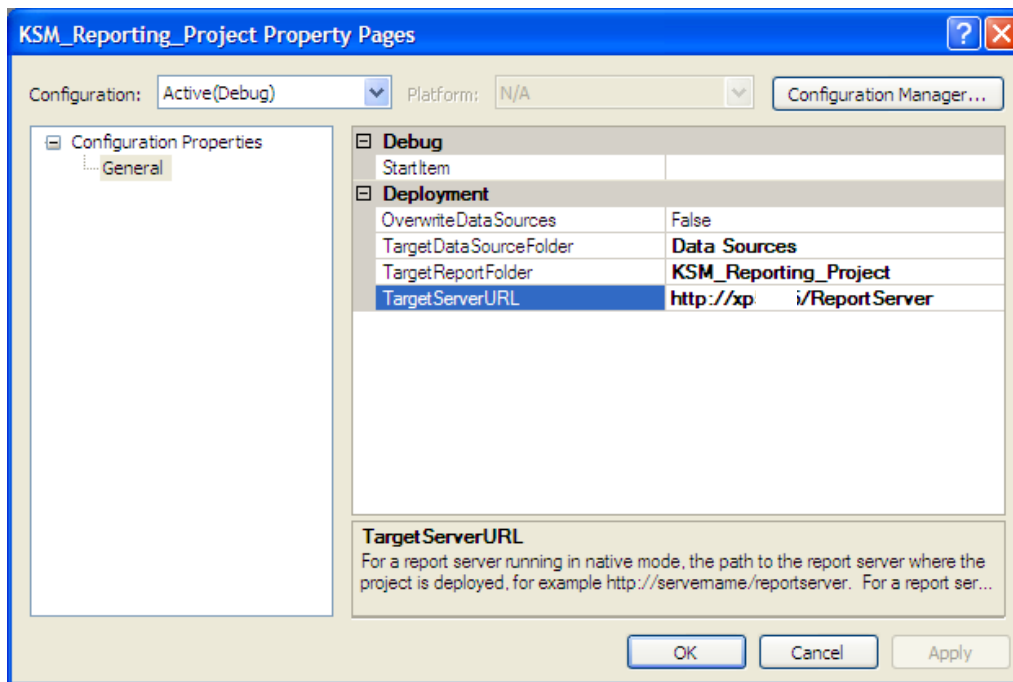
KSM_Reporting_Project Property Pages

Configuration: Active(Debug)

Platform: N/A

Configuration Manager...

Configuration Properties

General

| Debug | |
|---|---|
| StartItem | |
| Deployment | |
| OverwriteDataSources | False |
| TargetDataSourceFolder | Data Sources |
| TargetReportFolder | KSM_Reporting_Project |
| TargetServerURL | http://xp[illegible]/ReportServer |

TargetServerURL

For a report server running in native mode, the path to the report server where the project is deployed, for example http://servername/reportserver. For a report ser...

OK

Cancel

Apply